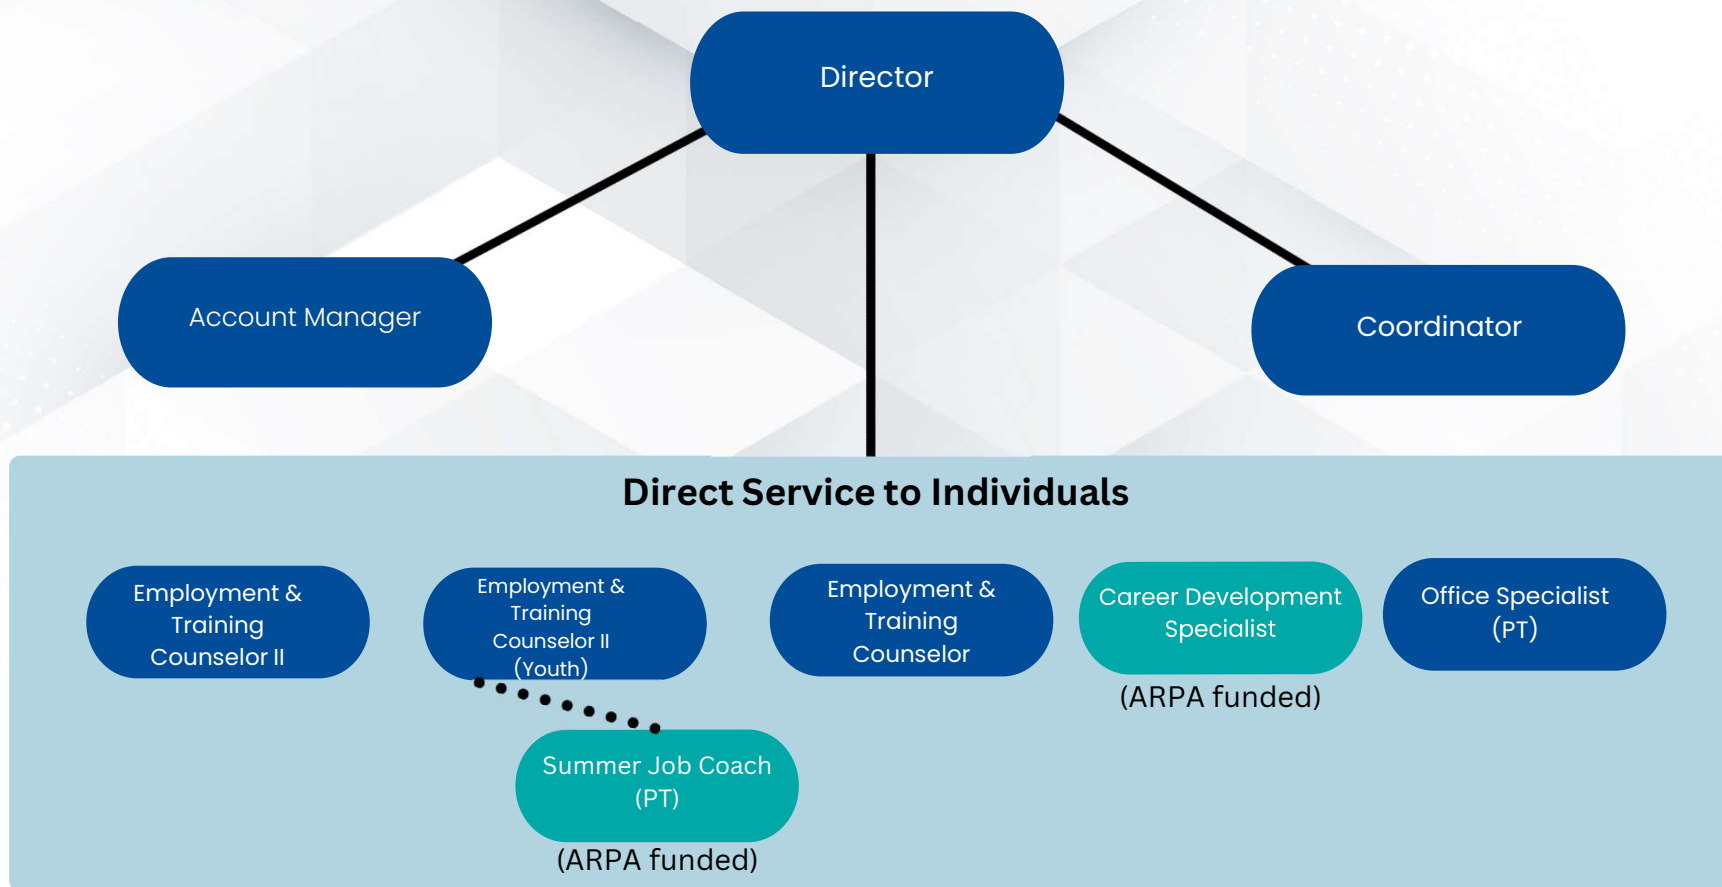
Director

Account Manager

Coordinator

Direct Service to Individuals

Employment & Training Counselor II

Employment & Training Counselor II (Youth)

Employment & Training Counselor

Career Development Specialist

(ARPA funded)

Office Specialist (PT)

Summer Job Coach (PT)

(ARPA funded)